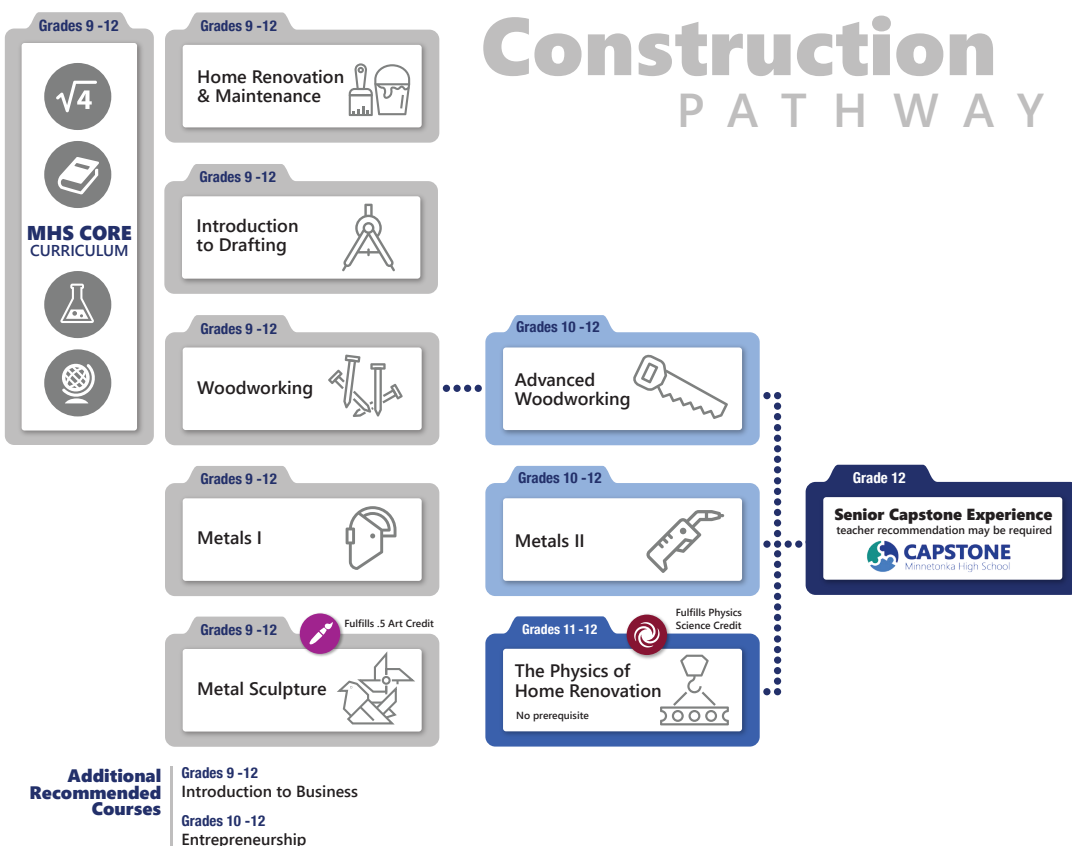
Construction
PATHWAY

Grades 9 -12

$\sqrt{4}$

MHS CORE
CURRICULUM

Grades 9 -12
Home Renovation & Maintenance

Grades 9 -12
Introduction to Drafting

Grades 9 -12
Woodworking

Grades 10 -12
Advanced Woodworking

Grades 9 -12
Metals I

Grades 10 -12
Metals II

Grades 9 -12
Fulfills .5 Art Credit
Metal Sculpture

Grades 11 -12
Fulfills Physics Science Credit
The Physics of Home Renovation
No prerequisite

Grade 12
Senior Capstone Experience
teacher recommendation may be required
CAPSTONE
Minnetonka High School

Additional Recommended Courses
Grades 9 -12
Introduction to Business
Grades 10 -12
Entrepreneurship